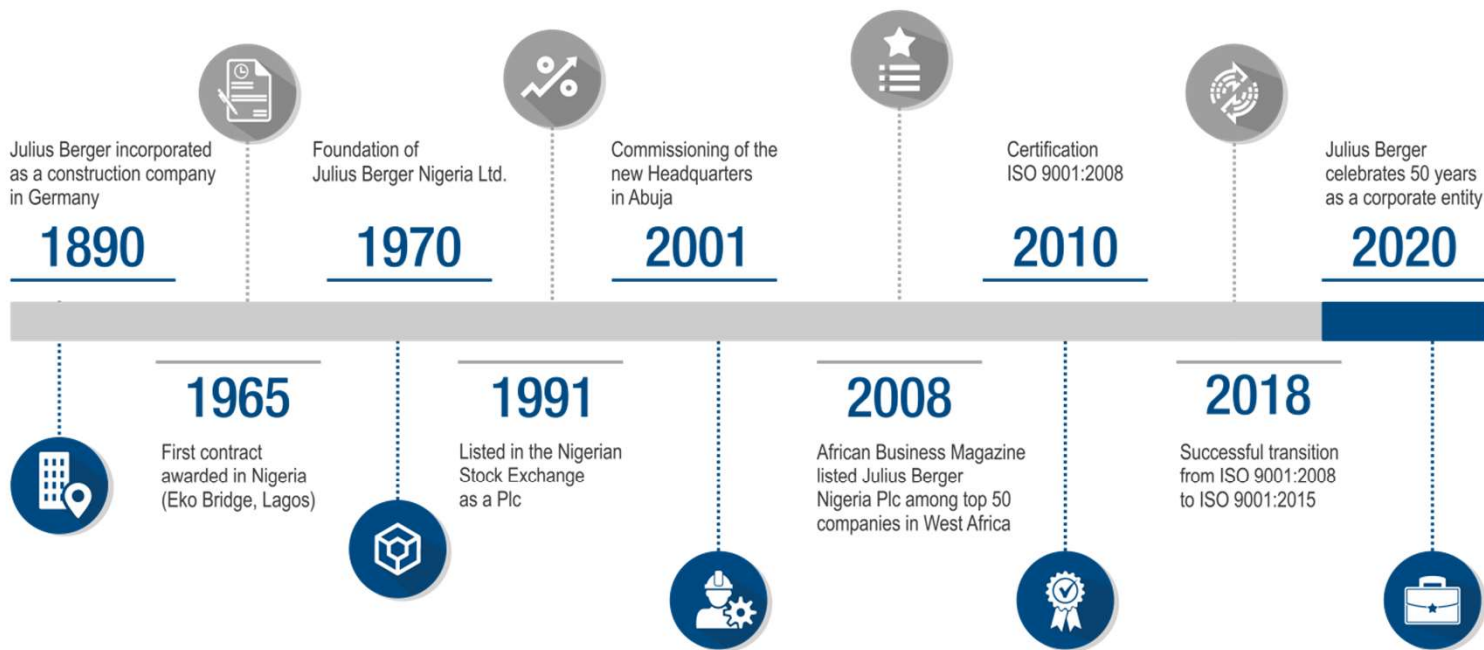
Julius Berger incorporated as a construction company in Germany

1890

1965

First contract awarded in Nigeria (Eko Bridge, Lagos)

Foundation of Julius Berger Nigeria Ltd.

1970

1991

Listed in the Nigerian Stock Exchange as a Plc

Commissioning of the new Headquarters in Abuja

2001

2008

African Business Magazine listed Julius Berger Nigeria Plc among top 50 companies in West Africa

Certification ISO 9001:2008

2010

2018

Successful transition from ISO 9001:2008 to ISO 9001:2015

Julius Berger celebrates 50 years as a corporate entity

2020